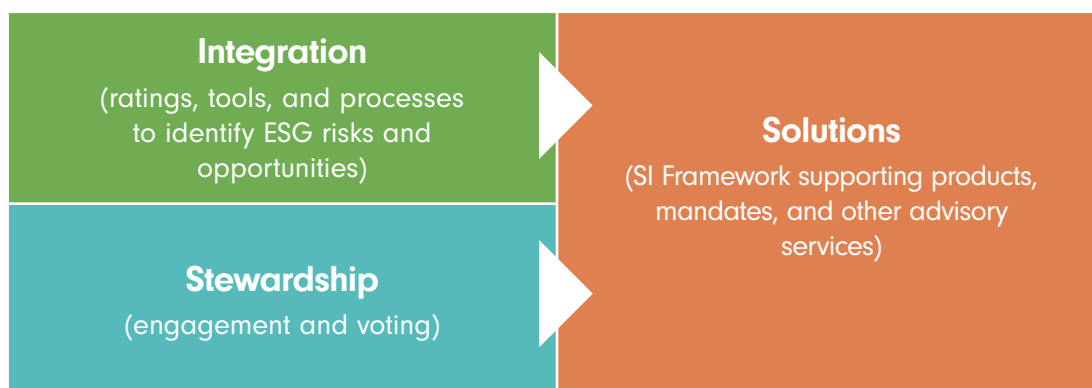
Integration
(ratings, tools, and processes to identify ESG risks and opportunities)

Stewardship
(engagement and voting)

Solutions
(SI Framework supporting products, mandates, and other advisory services)